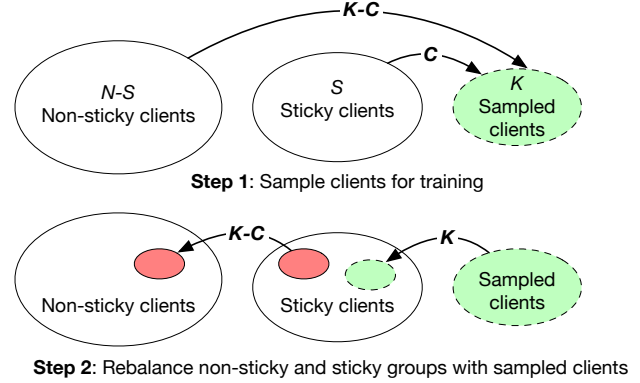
K-C

N-S
Non-sticky clients

C

S
Sticky clients

K
Sampled clients

**Step 1**: Sample clients for training

K-C

K

Non-sticky clients

Sticky clients

Sampled clients

**Step 2**: Rebalance non-sticky and sticky groups with sampled clients